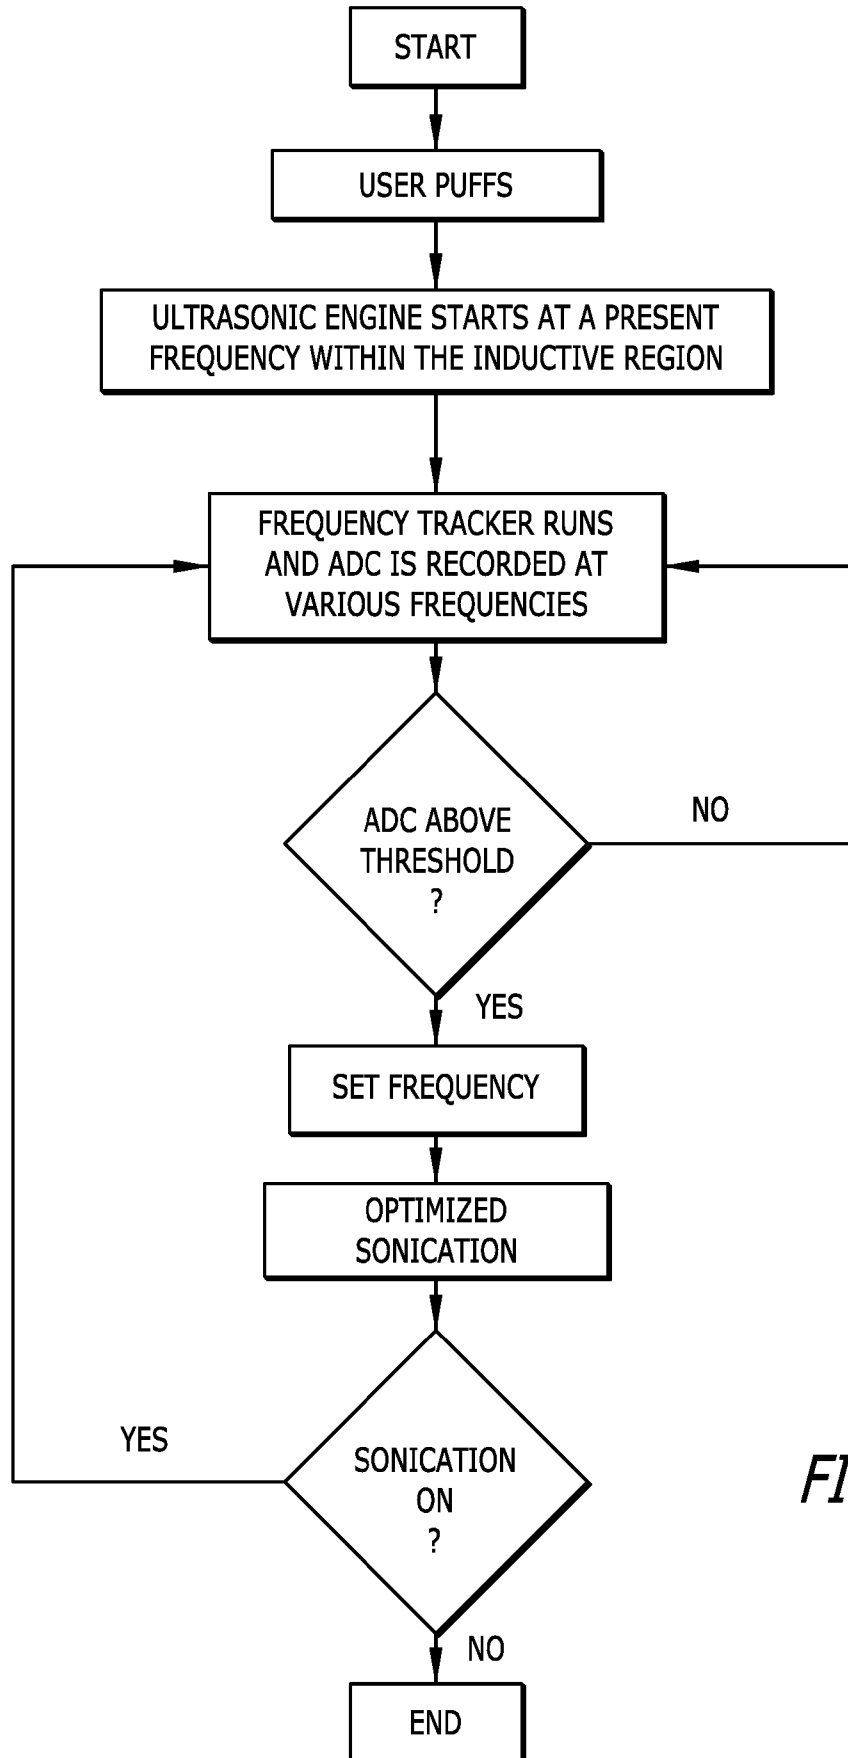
START

USER PUFFS

ULTRASONIC ENGINE STARTS AT A PRESENT FREQUENCY WITHIN THE INDUCTIVE REGION

FREQUENCY TRACKER RUNS AND ADC IS RECORDED AT VARIOUS FREQUENCIES

ADC ABOVE THRESHOLD ?

NO

YES

SET FREQUENCY

OPTIMIZED SONICATION

YES

SONICATION ON ?

FI

NO

END